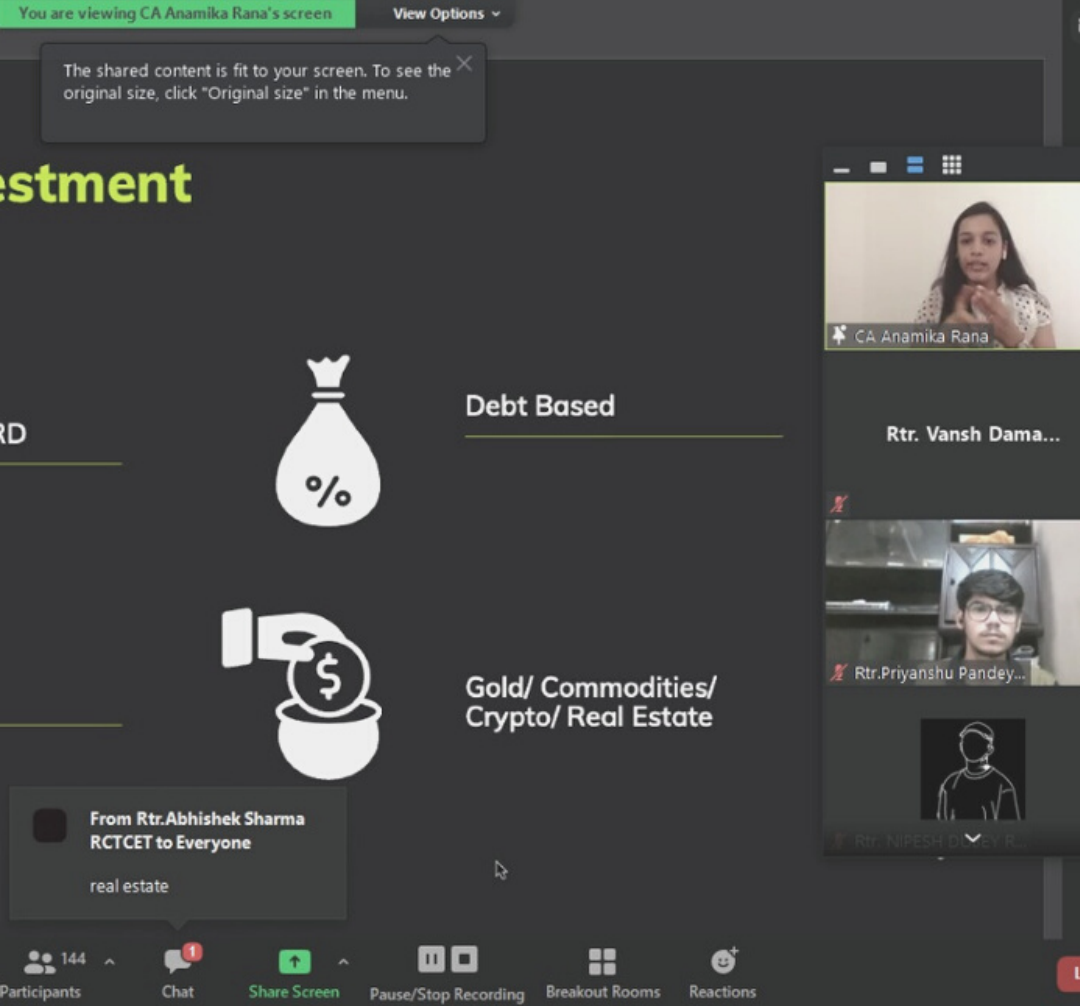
You are viewing CA Anamika Rana's screen

View Options

The shared content is fit to your screen. To see the original size, click "Original size" in the menu.

estment

RD

Debt Based

%

$

Gold/ Commodities/ Crypto/ Real Estate

CA Anamika Rana

Rtr. Vansh Dama...

Rtr.Priyanshu Pandey...

Rtr. NIPESH D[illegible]Y R...

From Rtr.Abhishek Sharma RCTCET to Everyone

real estate

144 Participants

1 Chat

Share Screen

Pause/Stop Recording

Breakout Rooms

Reactions